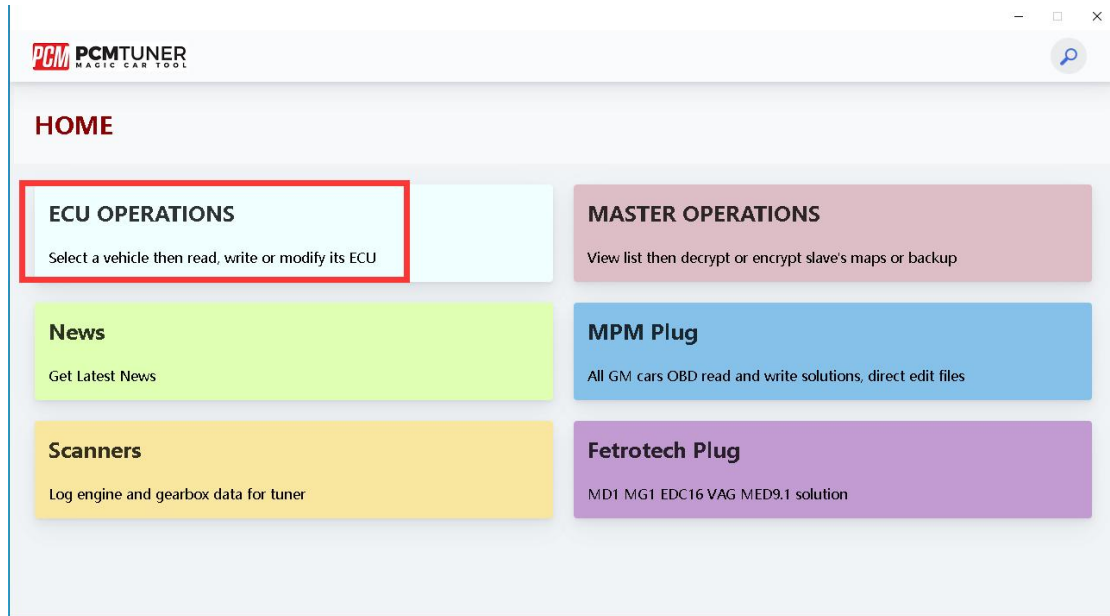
PCM PCMTUNER
MAGIC CAR TOOL

HOME

ECU OPERATIONS
Select a vehicle then read, write or modify its ECU

MASTER OPERATIONS
View list then decrypt or encrypt slave's maps or backup

News
Get Latest News

MPM Plug
All GM cars OBD read and write solutions, direct edit files

Scanners
Log engine and gearbox data for tuner

Fetrotech Plug
MD1 MG1 EDC16 VAG MED9.1 solution